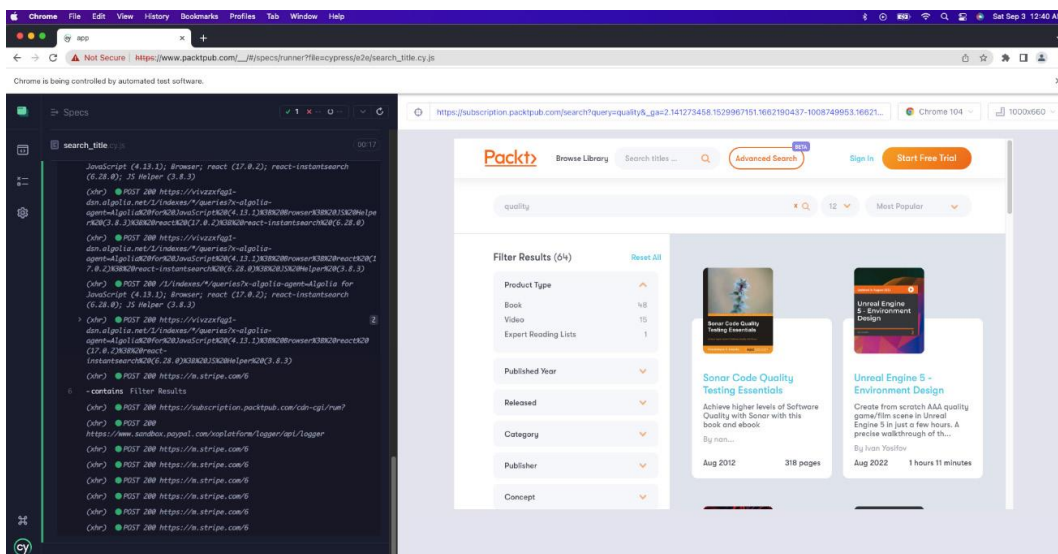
Chrome File Edit View History Bookmarks Profiles Tab Window Help

Sat Sep 3 12:40 A

app

Not Secure | https://www.packtpub.com/__/#/specs/runner?file=cypress/e2e/search_title.cy.js

Chrome is being controlled by automated test software.

Specs

✓1 ✕ -- O --

search_title.cy.js

00:17

JavaScript (4.13.1); Browser; react (17.0.2); react-instantsearch (6.28.0); JS Helper (3.8.3)

(xhr) POST 200 https://vivzzxfqg1-dsn.algolia.net/1/indexes/*/queries?x-algolia-agent=Algolia%20for%20JavaScript%20(4.13.1)%3B%20Browser%3B%20JS%20Helper%20(3.8.3)%3B%20react%20(17.0.2)%3B%20react-instantsearch%20(6.28.0)

(xhr) POST 200 https://vivzzxfqg1-dsn.algolia.net/1/indexes/*/queries?x-algolia-agent=Algolia%20for%20JavaScript%20(4.13.1)%3B%20Browser%3B%20react%20(17.0.2)%3B%20react-instantsearch%20(6.28.0)%3B%20JS%20Helper%20(3.8.3)

(xhr) POST 200 /1/indexes/*/queries?x-algolia-agent=Algolia for JavaScript (4.13.1); Browser; react (17.0.2); react-instantsearch (6.28.0); JS Helper (3.8.3)

(xhr) POST 200 https://vivzzxfqg1-dsn.algolia.net/1/indexes/*/queries?x-algolia-agent=Algolia%20for%20JavaScript%20(4.13.1)%3B%20Browser%3B%20react%20(17.0.2)%3B%20react-instantsearch%20(6.28.0)%3B%20JS%20Helper%20(3.8.3)

2

(xhr) POST 200 https://m.stripe.com/6

6 -contains Filter Results

(xhr) POST 200 https://subscription.packtpub.com/cdn-cgi/rum?

(xhr) POST 200 https://www.sandbox.paypal.com/xoplatform/logger/api/logger

(xhr) POST 200 https://m.stripe.com/6

(xhr) POST 200 https://m.stripe.com/6

(xhr) POST 200 https://m.stripe.com/6

(xhr) POST 200 https://m.stripe.com/6

(xhr) POST 200 https://m.stripe.com/6

(xhr) POST 200 https://m.stripe.com/6

https://subscription.packtpub.com/search?query=quality&_ga=2.141273458.1529967151.1662190437-1008749953.16621...

Chrome 104

1000x660

Packt>

Browse Library

Search titles ...

BETA

Advanced Search

Sign In

Start Free Trial

quality

12

Most Popular

Filter Results (64)

Reset All

Product Type

Book 48

Video 15

Expert Reading Lists 1

Published Year

Released

Category

Publisher

Concept

Sonar Code Quality Testing Essentials

Unreal Engine 5 - Environment Design

Sonar Code Quality Testing Essentials

Achieve higher levels of Software Quality with Sonar with this book and ebook

By non...

Aug 2012 318 pages

Unreal Engine 5 - Environment Design

Create from scratch AAA quality game/film scene in Unreal Engine 5 in just a few hours. A precise walkthrough of th...

By Ivan Yosifov

Aug 2022 1 hours 11 minutes